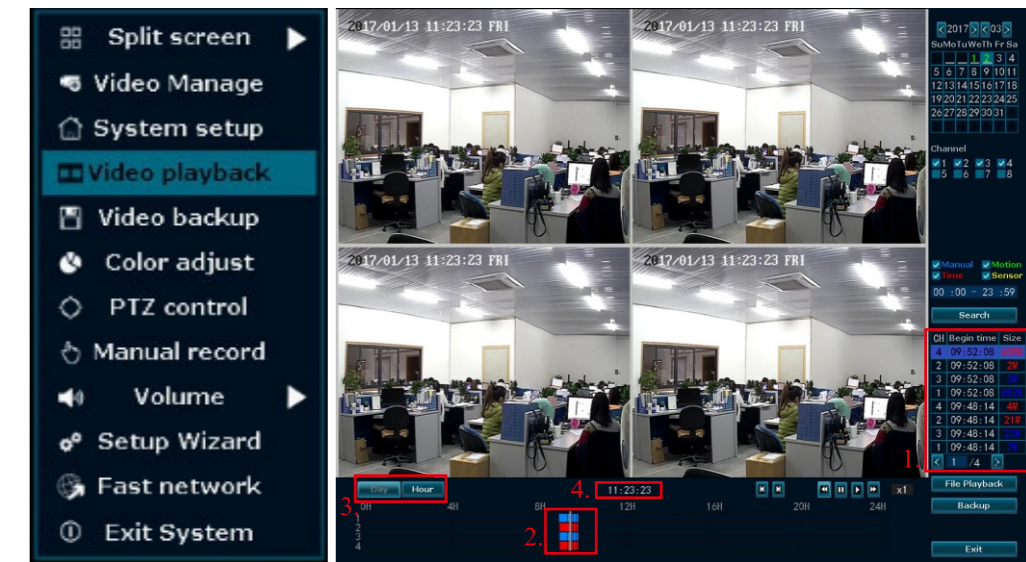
Split screen
Video Manage
System setup
Video playback
Video backup
Color adjust
PTZ control
Manual record
Volume
Setup Wizard
Fast network
Exit System

2017/01/13 11:23:23 FRI
2017/01/13 11:23:23 FRI
2017/01/13 11:23:23 FRI
2017/01/13 11:23:23 FRI

2017 03
Su Mo Tu We Th Fr Sa
1 2 3 4
5 6 7 8 9 10 11
12 13 14 15 16 17 18
19 20 21 22 23 24 25
26 27 28 29 30 31

Channel
1 2 3 4
5 6 7 8

Manual Motion
Time Sensor
00 : 00 - 23 : 59
Search

| CH | Begin time | Size |
|---|---|---|
| 4 | 09:52:06 | |
| 2 | 09:52:06 | 2M |
| 3 | 09:52:06 | |
| 1 | 09:52:06 | |
| 4 | 09:48:14 | 4M |
| 2 | 09:48:14 | 21M |
| 3 | 09:48:14 | |
| 1 | 09:48:14 | |

1 /4
1.
File Playback
Backup
Exit

3. Day Hour
4. 11:23:23
x1
0H 4H 8H 12H 16H 20H 24H
1
2
3
4
2.